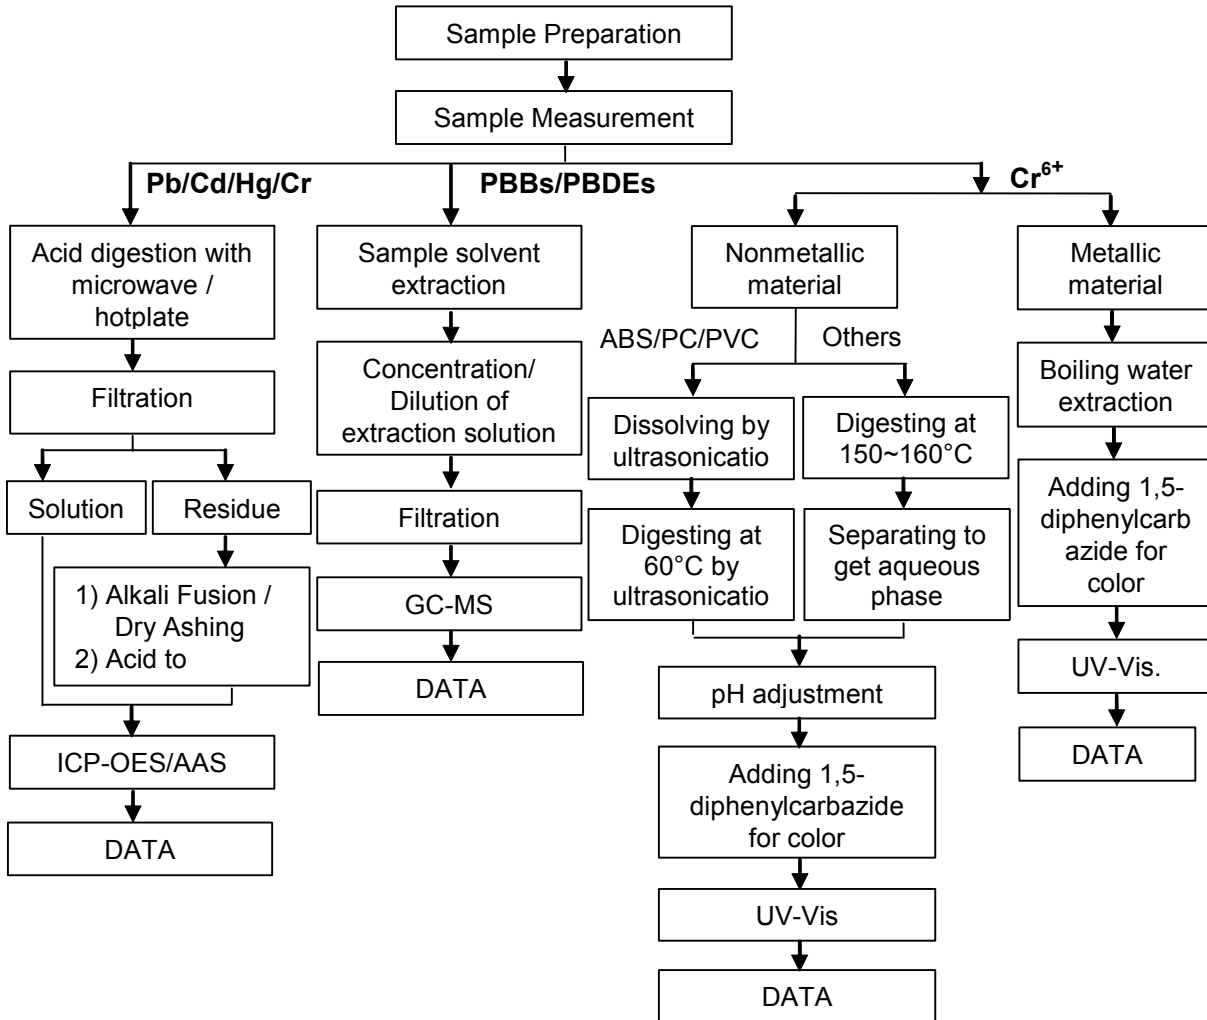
Sample Preparation

Sample Measurement

Pb/Cd/Hg/Cr

PBBs/PBDEs

$Cr^{6+}$

Acid digestion with microwave / hotplate

Filtration

Solution

Residue

1) Alkali Fusion / Dry Ashing
2) Acid to

ICP-OES/AAS

DATA

Sample solvent extraction

Concentration/ Dilution of extraction solution

Filtration

GC-MS

DATA

Nonmetallic material

ABS/PC/PVC

Others

Dissolving by ultrasonicatio

Digesting at 150~160°C

Digesting at 60°C by ultrasonicatio

Separating to get aqueous phase

pH adjustment

Adding 1,5-diphenylcarbazide for color

UV-Vis

DATA

Metallic material

Boiling water extraction

Adding 1,5-diphenylcarb azide for color

UV-Vis.

DATA